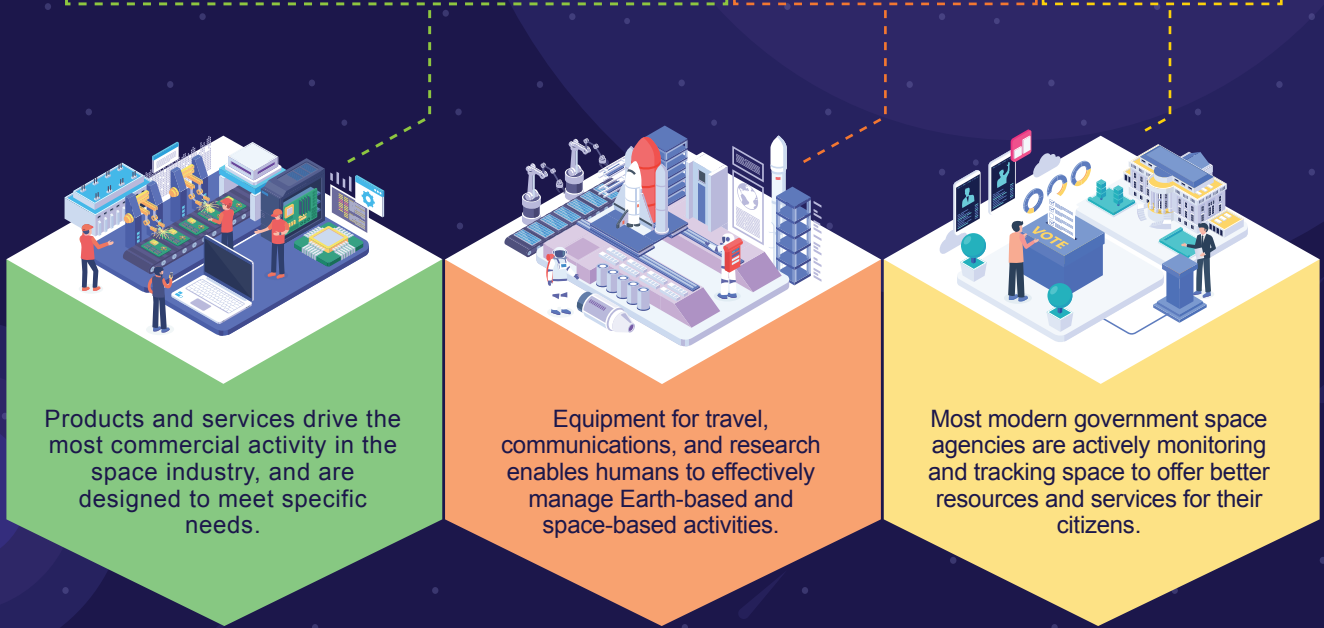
VOTE

Products and services drive the most commercial activity in the space industry, and are designed to meet specific needs.

Equipment for travel, communications, and research enables humans to effectively manage Earth-based and space-based activities.

Most modern government space agencies are actively monitoring and tracking space to offer better resources and services for their citizens.